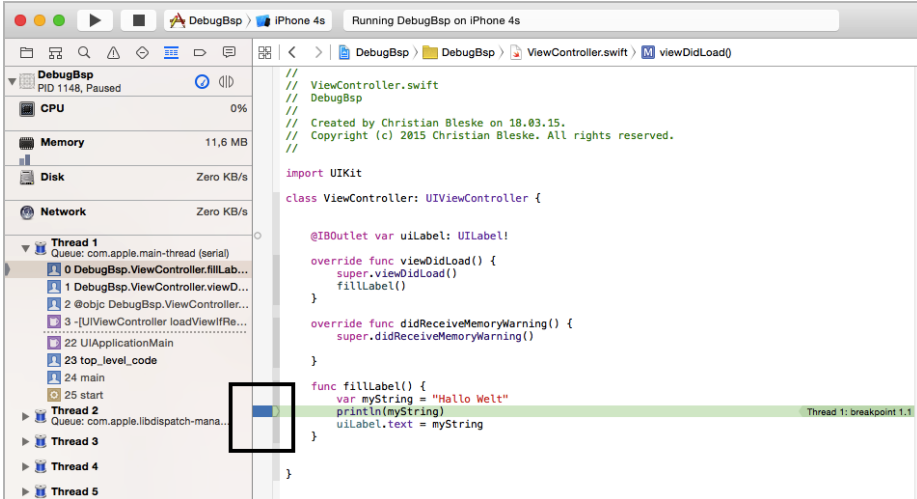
DebugBsp 〉 iPhone 4s | Running DebugBsp on iPhone 4s

DebugBsp 〉 DebugBsp 〉 ViewController.swift 〉 viewDidLoad()

DebugBsp
PID 1148, Paused

CPU 0%

Memory 11,6 MB

Disk Zero KB/s

Network Zero KB/s

Thread 1
Queue: com.apple.main-thread (serial)
0 DebugBsp.ViewController.fillLab...
1 DebugBsp.ViewController.viewD...
2 @objc DebugBsp.ViewController...
3 -[UIViewController loadViewIfRe...
22 UIApplicationMain
23 top_level_code
24 main
25 start
Thread 2
Queue: com.apple.libdispatch-mana...
Thread 3
Thread 4
Thread 5

//
//  ViewController.swift
//  DebugBsp
//
//  Created by Christian Bleske on 18.03.15.
//  Copyright (c) 2015 Christian Bleske. All rights reserved.
//

import UIKit

class ViewController: UIViewController {

    @IBOutlet var uiLabel: UILabel!

    override func viewDidLoad() {
        super.viewDidLoad()
        fillLabel()
    }

    override func didReceiveMemoryWarning() {
        super.didReceiveMemoryWarning()

    }

    func fillLabel() {
        var myString = "Hallo Welt"
        println(myString)
        uiLabel.text = myString
    }

}

Thread 1: breakpoint 1.1